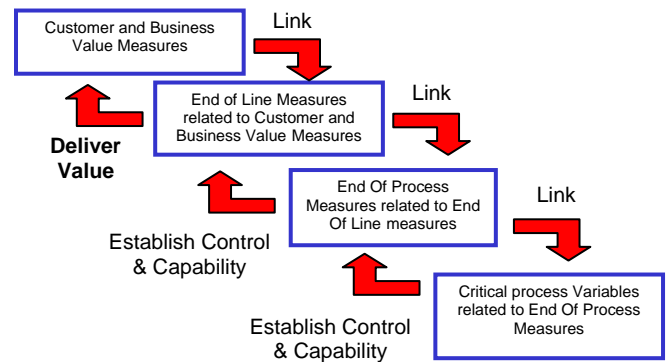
Customer and Business Value Measures

Link

End of Line Measures related to Customer and Business Value Measures

Deliver Value

Link

End Of Process Measures related to End Of Line measures

Establish Control & Capability

Link

Critical process Variables related to End Of Process Measures

Establish Control & Capability